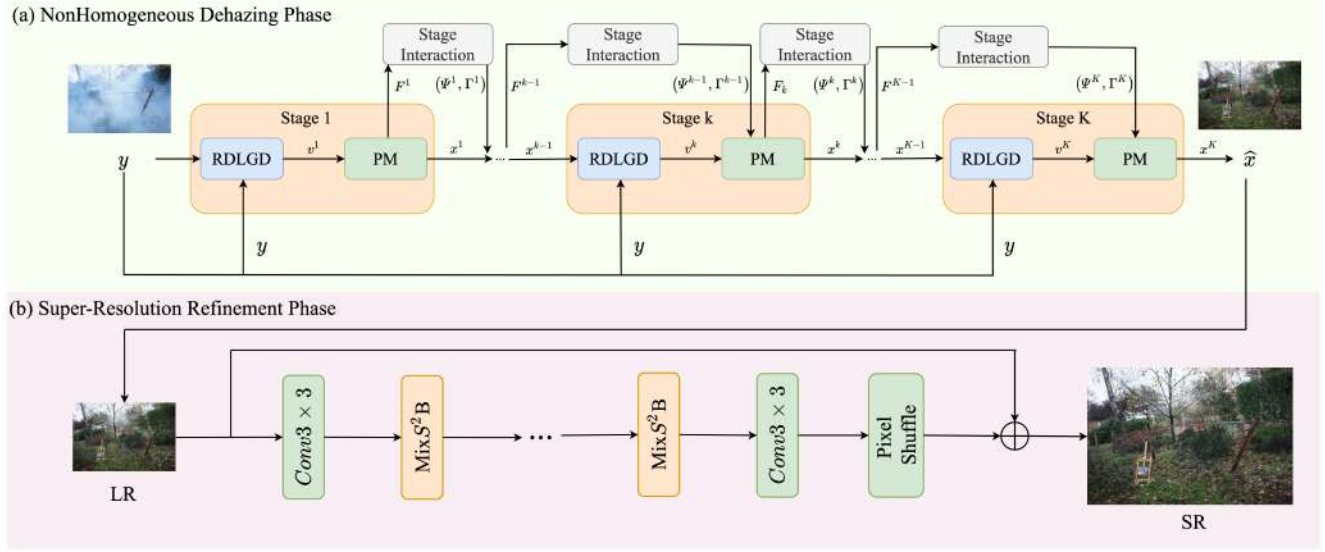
(a) NonHomogeneous Dehazing Phase

Stage Interaction

Stage Interaction

Stage Interaction

Stage Interaction

$F^1$ $(\Psi^1, \Gamma^1)$ $F^{k-1}$ $(\Psi^{k-1}, \Gamma^{k-1})$ $F_k$ $(\Psi^k, \Gamma^k)$ $F^{K-1}$ $(\Psi^K, \Gamma^K)$

Stage 1

Stage k

Stage K

$y$ RDLGD $v^1$ PM $x^1$ ... $x^{k-1}$ RDLGD $v^k$ PM $x^k$ ... $x^{K-1}$ RDLGD $v^K$ PM $x^K$ $\widehat{x}$

$y$ $y$ $y$

(b) Super-Resolution Refinement Phase

LR

$Conv3 \times 3$

Mix$S^2$B

...

Mix$S^2$B

$Conv3 \times 3$

Pixel Shuffle

SR